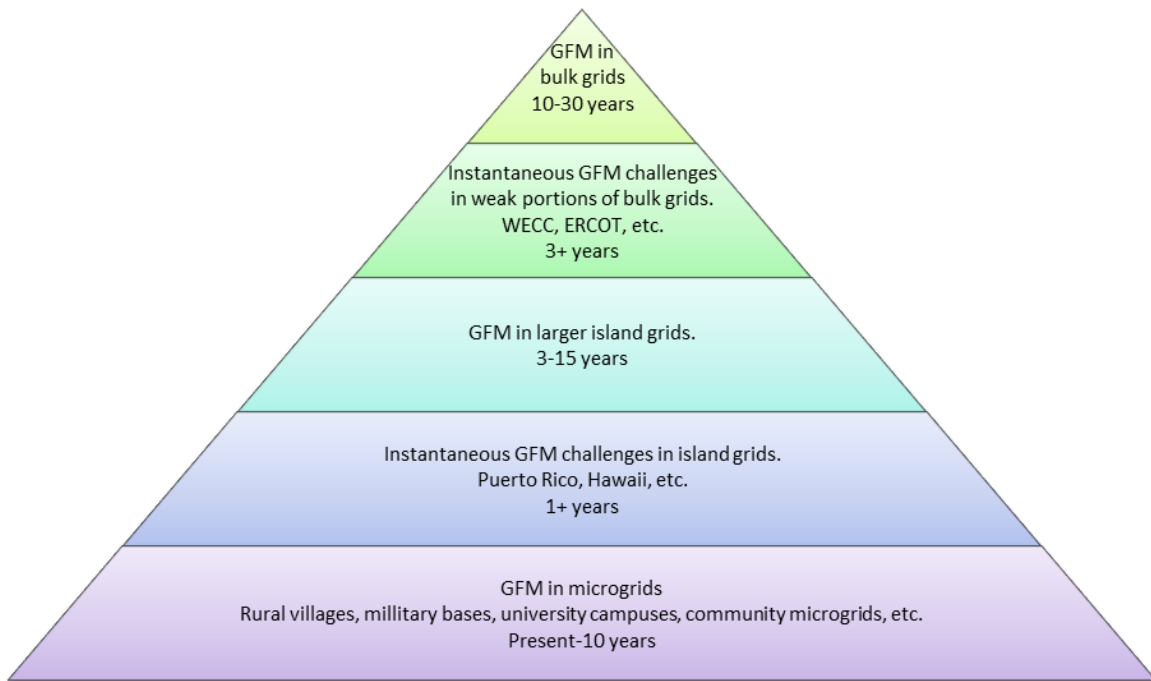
GFM in bulk grids
10-30 years

Instantaneous GFM challenges in weak portions of bulk grids.
WECC, ERCOT, etc.
3+ years

GFM in larger island grids.
3-15 years

Instantaneous GFM challenges in island grids.
Puerto Rico, Hawaii, etc.
1+ years

GFM in microgrids
Rural villages, millitary bases, university campuses, community microgrids, etc.
Present-10 years